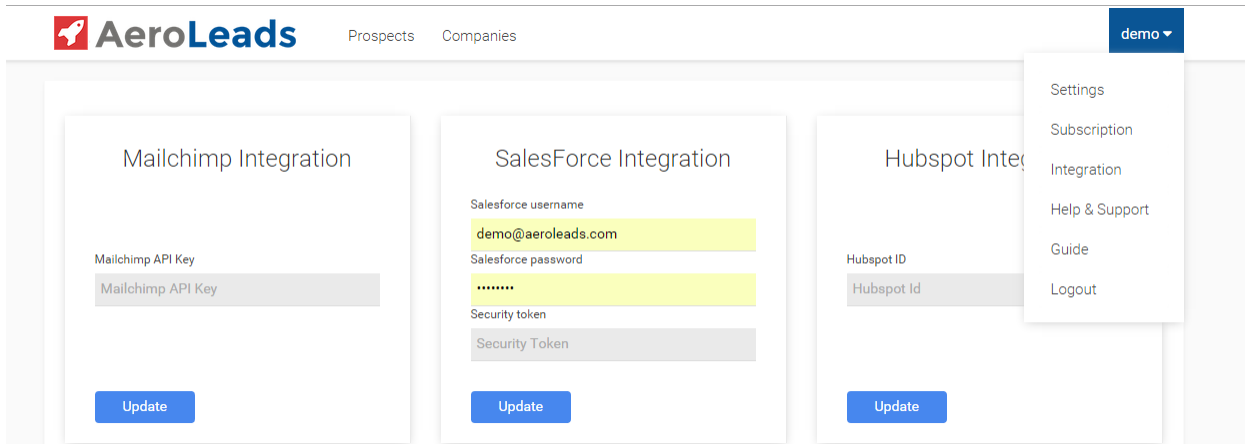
AeroLeads Prospects Companies

demo

Settings
Subscription
Integration
Help & Support
Guide
Logout

Mailchimp Integration

Mailchimp API Key
Mailchimp API Key

Update

SalesForce Integration

Salesforce username
demo@aeroleads.com
Salesforce password
••••••••
Security token
Security Token

Update

Hubspot Integ

Hubspot ID
Hubspot Id

Update